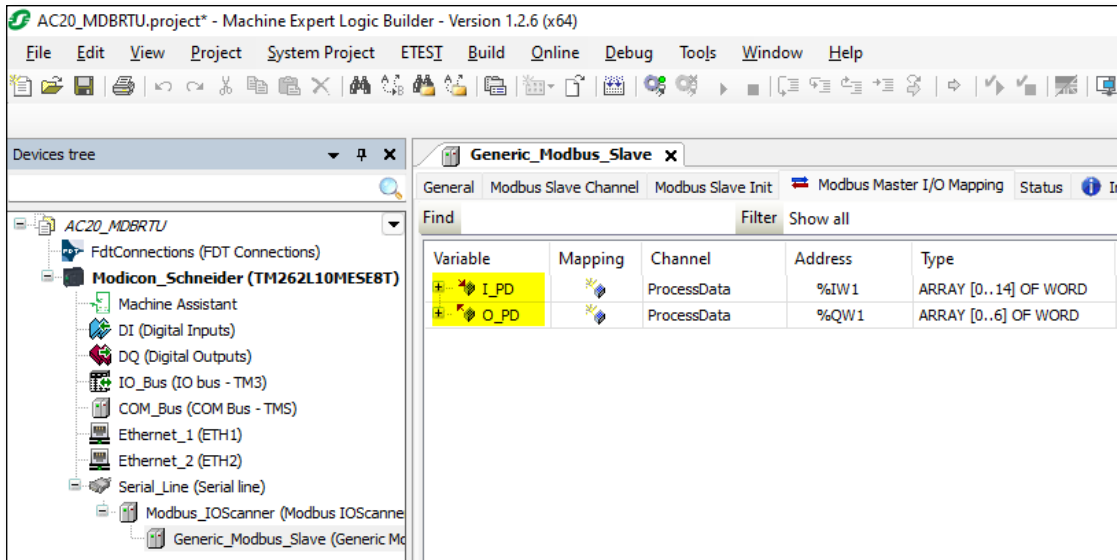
AC20_MDBRTU.project* - Machine Expert Logic Builder - Version 1.2.6 (x64)

File Edit View Project System Project ETEST Build Online Debug Tools Window Help

Devices tree

AC20_MDBRTU
FdtConnections (FDT Connections)
Modicon_Schneider (TM262L10MESE8T)
Machine Assistant
DI (Digital Inputs)
DQ (Digital Outputs)
IO_Bus (IO bus - TM3)
COM_Bus (COM Bus - TMS)
Ethernet_1 (ETH1)
Ethernet_2 (ETH2)
Serial_Line (Serial line)
Modbus_IOScanner (Modbus IOScanne
Generic_Modbus_Slave (Generic Mo

Generic_Modbus_Slave

General | Modbus Slave Channel | Modbus Slave Init | Modbus Master I/O Mapping | Status | I

Find | Filter Show all

| Variable | Mapping | Channel | Address | Type |
|---|---|---|---|---|
| I_PD | | ProcessData | %IW1 | ARRAY [0..14] OF WORD |
| O_PD | | ProcessData | %QW1 | ARRAY [0..6] OF WORD |